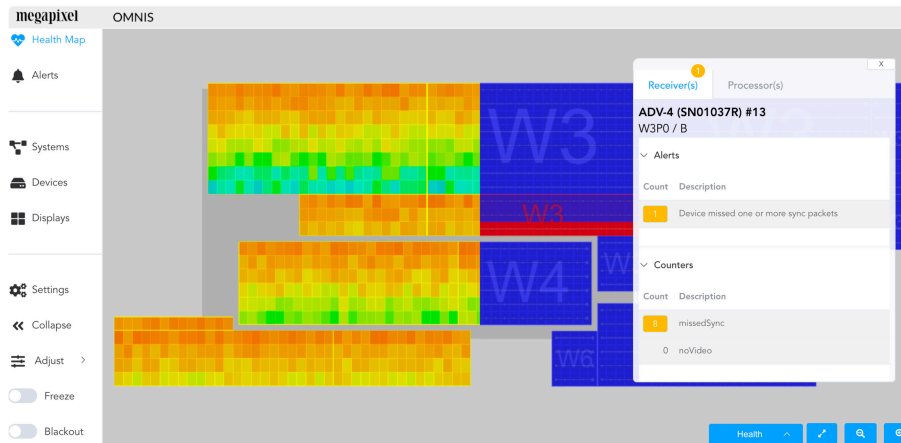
megapixel OMNIS

Health Map
Alerts
Systems
Devices
Displays
Settings
Collapse
Adjust >
Freeze
Blackout

W3
W3
W4
W
W6

X
1
Receiver(s) Processor(s)
ADV-4 (SN01037R) #13
W3P0 / B

Alerts
| Count | Description |
|---|---|
| 1 | Device missed one or more sync packets |

Counters
| Count | Description |
|---|---|
| 8 | missedSync |
| 0 | noVideo |

Health